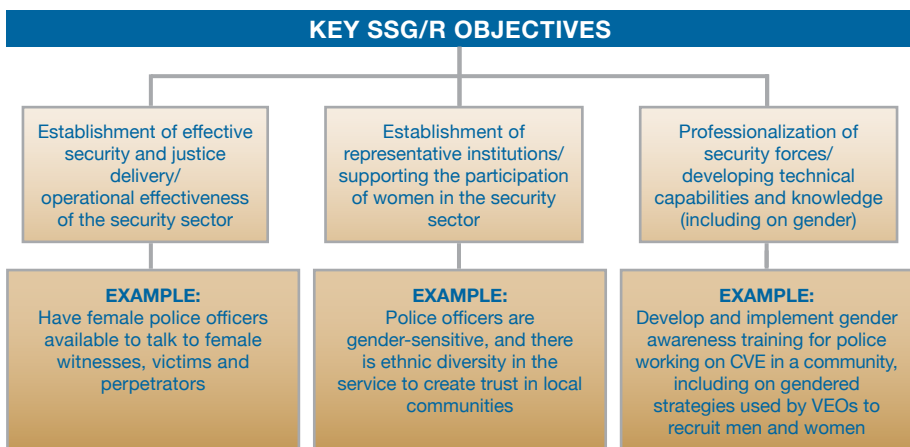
KEY SSG/R OBJECTIVES

Establishment of effective security and justice delivery/ operational effectiveness of the security sector

EXAMPLE:
Have female police officers available to talk to female witnesses, victims and perpetrators

Establishment of representative institutions/ supporting the participation of women in the security sector

EXAMPLE:
Police officers are gender-sensitive, and there is ethnic diversity in the service to create trust in local communities

Professionalization of security forces/ developing technical capabilities and knowledge (including on gender)

EXAMPLE:
Develop and implement gender awareness training for police working on CVE in a community, including on gendered strategies used by VEOs to recruit men and women